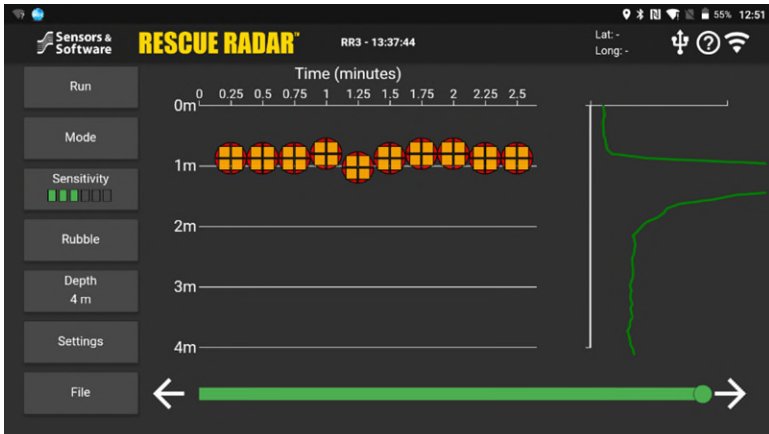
55% 12:51

Sensors & Software RESCUE RADAR™ RR3 - 13:37:44

Lat: -
Long: -

Run

Mode

Sensitivity

Rubble

Depth
4 m

Settings

File

Time (minutes)

0 0.25 0.5 0.75 1 1.25 1.5 1.75 2 2.25 2.5

0m

1m

2m

3m

4m